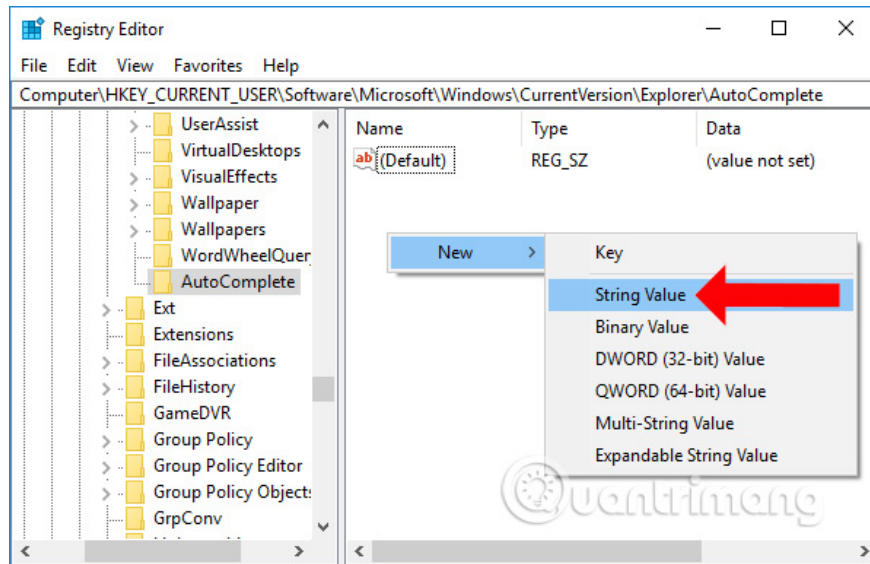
Registry Editor

File Edit View Favorites Help

Computer\HKEY_CURRENT_USER\Software\Microsoft\Windows\CurrentVersion\Explorer\AutoComplete

UserAssist
VirtualDesktops
VisualEffects
Wallpaper
Wallpapers
WordWheelQuer
AutoComplete
Ext
Extensions
FileAssociations
FileHistory
GameDVR
Group Policy
Group Policy Editor
Group Policy Object
GrpConv

| Name | Type | Data |
|---|---|---|
| (Default) | REG_SZ | (value not set) |

New

Key
String Value
Binary Value
DWORD (32-bit) Value
QWORD (64-bit) Value
Multi-String Value
Expandable String Value

Quantrimang